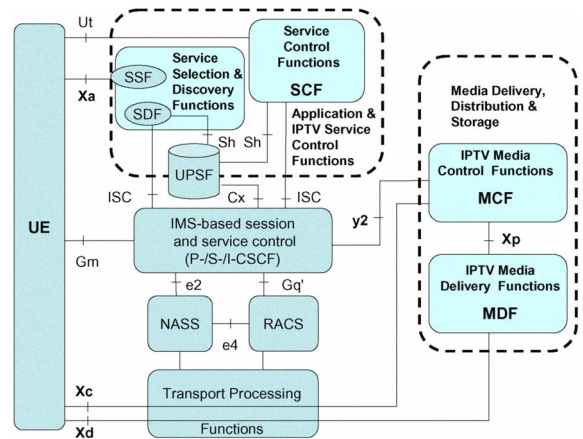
Ut

Xa

SSF

Service Selection & Discovery Functions

SDF

Service Control Functions

SCF

Application & IPTV Service Control Functions

Sh

Sh

UPSF

Media Delivery, Distribution & Storage

IPTV Media Control Functions

MCF

Xp

IPTV Media Delivery Functions

MDF

UE

ISC

Cx

ISC

IMS-based session and service control (P-/S-/I-CSCF)

y2

Gm

e2

Gq'

NASS

e4

RACS

Xc

Xd

Transport Processing

Functions